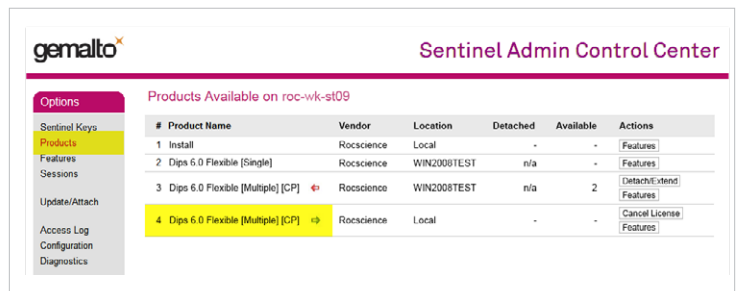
gemalto

Sentinel Admin Control Center

Options

Sentinel Keys
Products
Features
Sessions

Update/Attach

Access Log
Configuration
Diagnostics

Products Available on roc-wk-st09

| # | Product Name | Vendor | Location | Detached | Available | Actions |
|---|---|---|---|---|---|---|
| 1 | Install | Rocscience | Local | - | - | Features |
| 2 | Dips 6.0 Flexible [Single] | Rocscience | WIN2008TEST | n/a | - | Features |
| 3 | Dips 6.0 Flexible [Multiple] [CP] | Rocscience | WIN2008TEST | n/a | 2 | Detach/Extend Features |
| 4 | Dips 6.0 Flexible [Multiple] [CP] | Rocscience | Local | - | - | Cancel License Features |